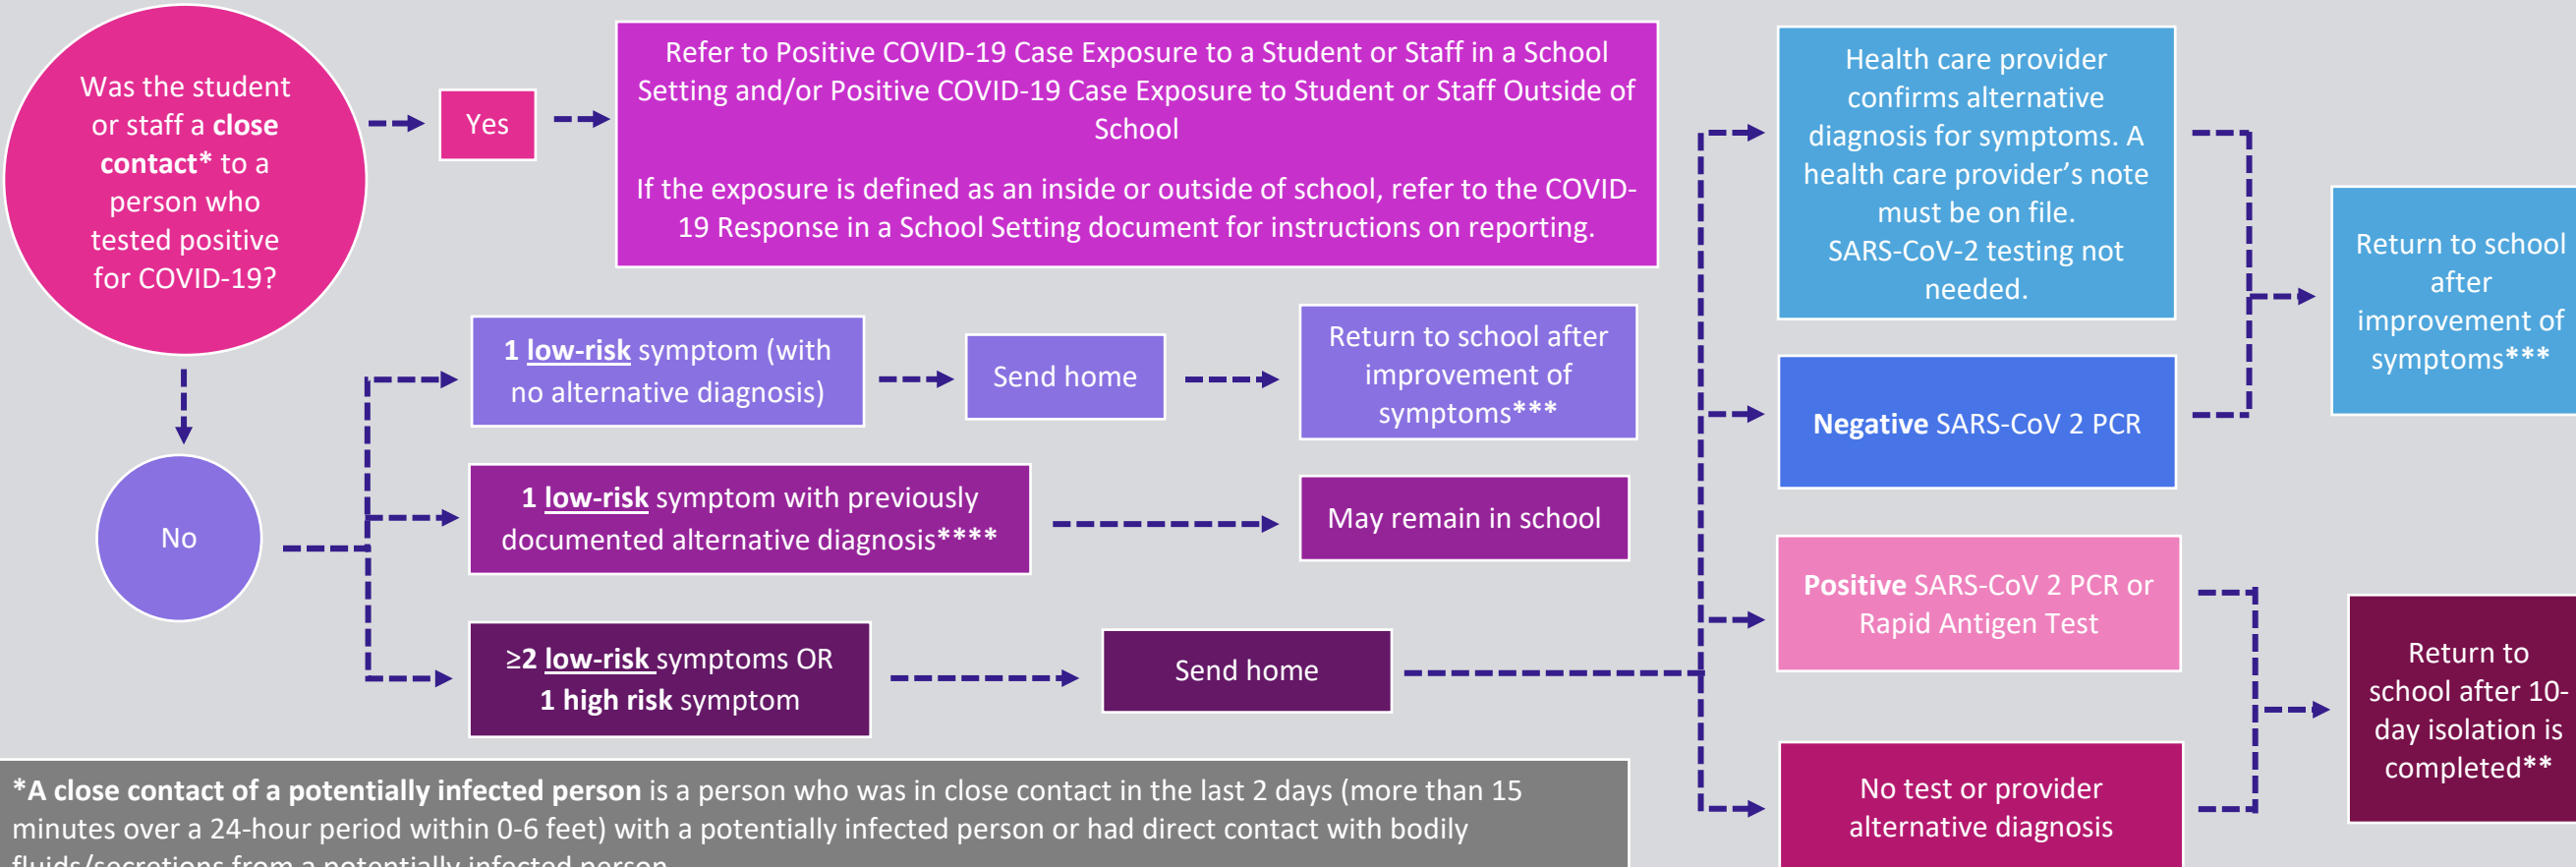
Was the student or staff a **close contact*** to a person who tested positive for COVID-19?

Yes

Refer to Positive COVID-19 Case Exposure to a Student or Staff in a School Setting and/or Positive COVID-19 Case Exposure to Student or Staff Outside of School

If the exposure is defined as an inside or outside of school, refer to the COVID-19 Response in a School Setting document for instructions on reporting.

No

1 low-risk symptom (with no alternative diagnosis)

Send home

Return to school after improvement of symptoms***

1 low-risk symptom with previously documented alternative diagnosis****

May remain in school

≥2 low-risk symptoms OR 1 high risk symptom

Send home

Health care provider confirms alternative diagnosis for symptoms. A health care provider's note must be on file. SARS-CoV-2 testing not needed.

Negative SARS-CoV 2 PCR

Return to school after improvement of symptoms***

Positive SARS-CoV 2 PCR or Rapid Antigen Test

No test or provider alternative diagnosis

Return to school after 10-day isolation is completed**

*A close contact of a potentially infected person is a person who was in close contact in the last 2 days (more than 15 minutes over a 24-hour period within 0-6 feet) with a potentially infected person or had direct contact with bodily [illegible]